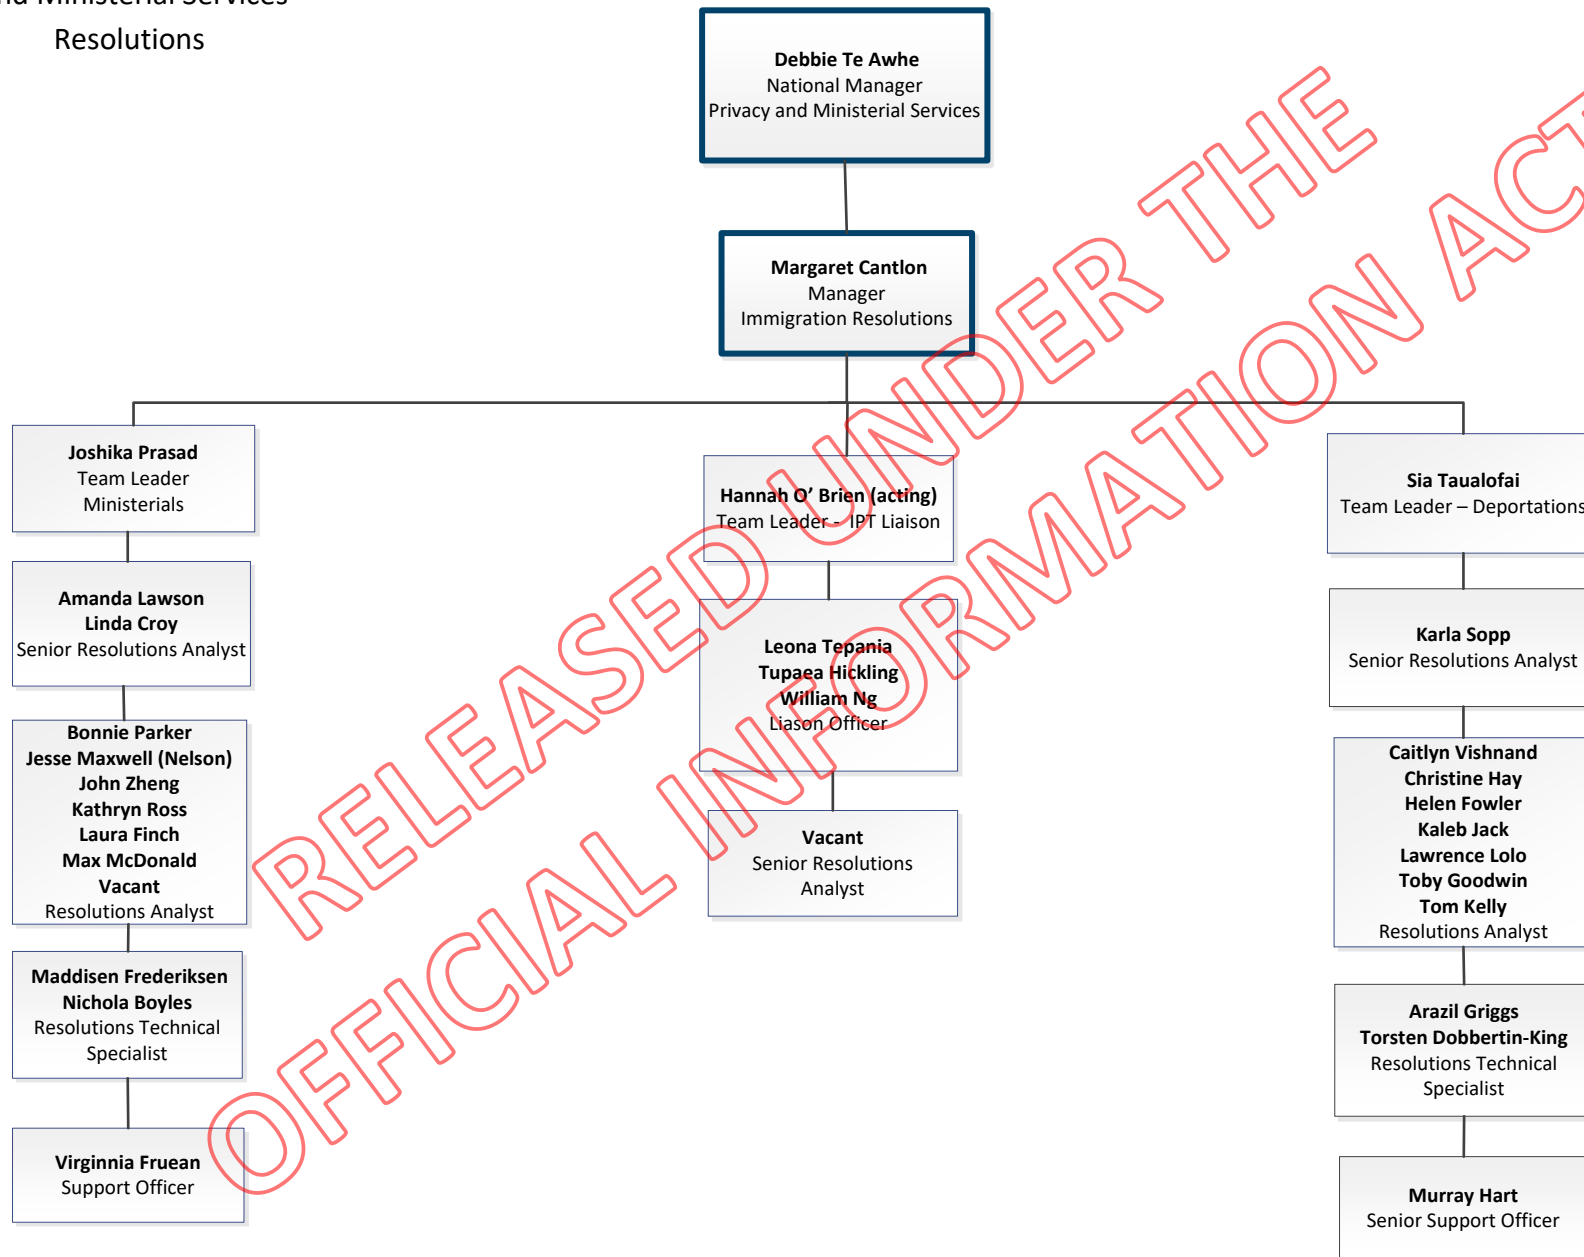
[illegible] Ministerial Services
Resolutions

**Debbie Te Awhe**
National Manager
Privacy and Ministerial Services

**Margaret Cantlon**
Manager
Immigration Resolutions

**Joshika Prasad**
Team Leader
Ministerials

**Amanda Lawson**
**Linda Croy**
Senior Resolutions Analyst

**Bonnie Parker**
**Jesse Maxwell (Nelson)**
**John Zheng**
**Kathryn Ross**
**Laura Finch**
**Max McDonald**
**Vacant**
Resolutions Analyst

**Maddisen Frederiksen**
**Nichola Boyles**
Resolutions Technical Specialist

**Virginnia Fruean**
Support Officer

**Hannah O' Brien (acting)**
Team Leader - IPT Liaison

**Leona Tepania**
**Tupaea Hickling**
**William Ng**
Liason Officer

**Vacant**
Senior Resolutions Analyst

**Sia Taualofai**
Team Leader – Deportations

**Karla Sopp**
Senior Resolutions Analyst

**Caitlyn Vishnand**
**Christine Hay**
**Helen Fowler**
**Kaleb Jack**
**Lawrence Lolo**
**Toby Goodwin**
**Tom Kelly**
Resolutions Analyst

**Arazil Griggs**
**Torsten Dobbertin-King**
Resolutions Technical Specialist

**Murray Hart**
Senior Support Officer

RELEASED UNDER THE OFFICIAL INFORMATION ACT